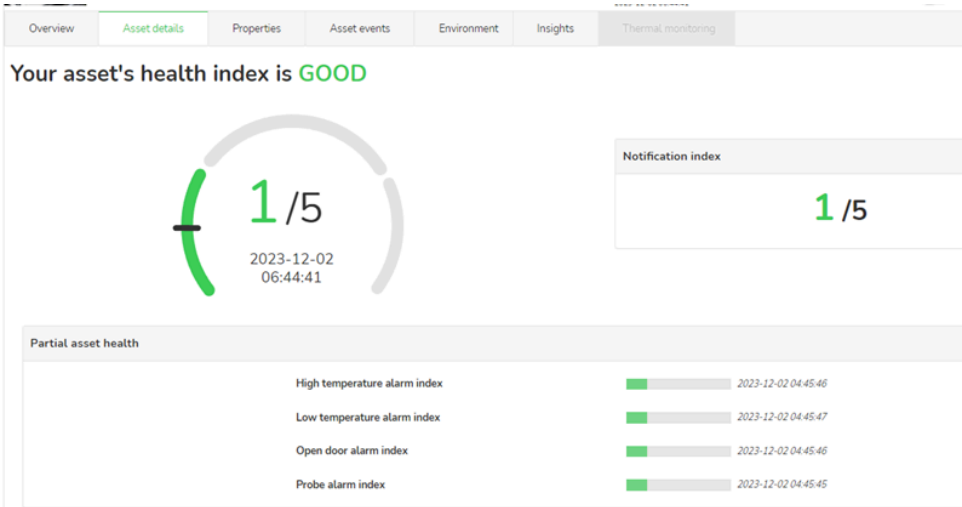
Overview | Asset details | Properties | Asset events | Environment | Insights | Thermal monitoring

Your asset's health index is GOOD

1 /5

2023-12-02 06:44:41

Notification index

1 /5

Partial asset health

High temperature alarm index 2023-12-02 04:45:46

Low temperature alarm index 2023-12-02 04:45:47

Open door alarm index 2023-12-02 04:45:46

Probe alarm index 2023-12-02 04:45:45